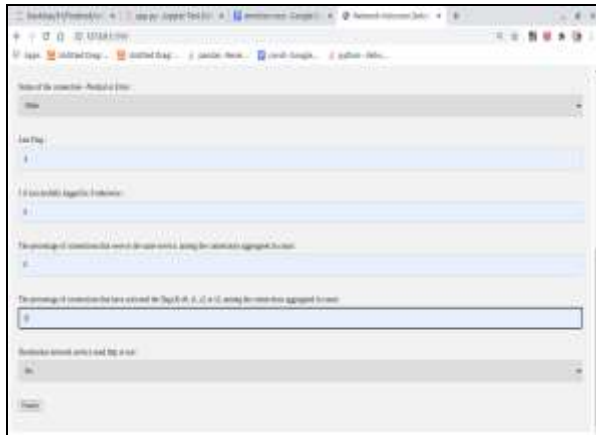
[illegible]

Status of the connection - Normal or Error

Other

Last Flag

0

1 if successfully logged in; 0 otherwise

0

The percentage of connections that were to the same service, among the connections aggregated in count

0

The percentage of connections that have activated the flag (4) s0, s1, s2 or s3, among the connections aggregated in count

0

Destination network service used http or not

No

Predict